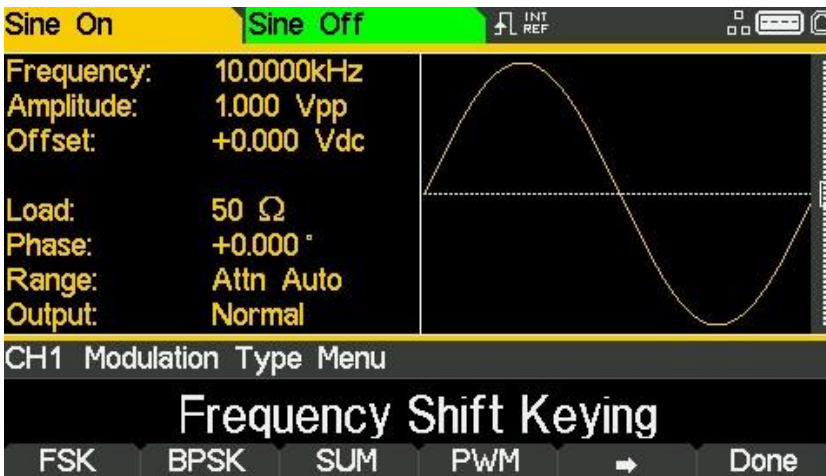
Sine On
Sine Off
INT REF

Frequency: 10.0000kHz
Amplitude: 1.000 Vpp
Offset: +0.000 Vdc

Load: 50 Ω
Phase: +0.000 °
Range: Attn Auto
Output: Normal

CH1 Modulation Type Menu

Frequency Shift Keying

FSK | BPSK | SUM | PWM | ➡ | Done